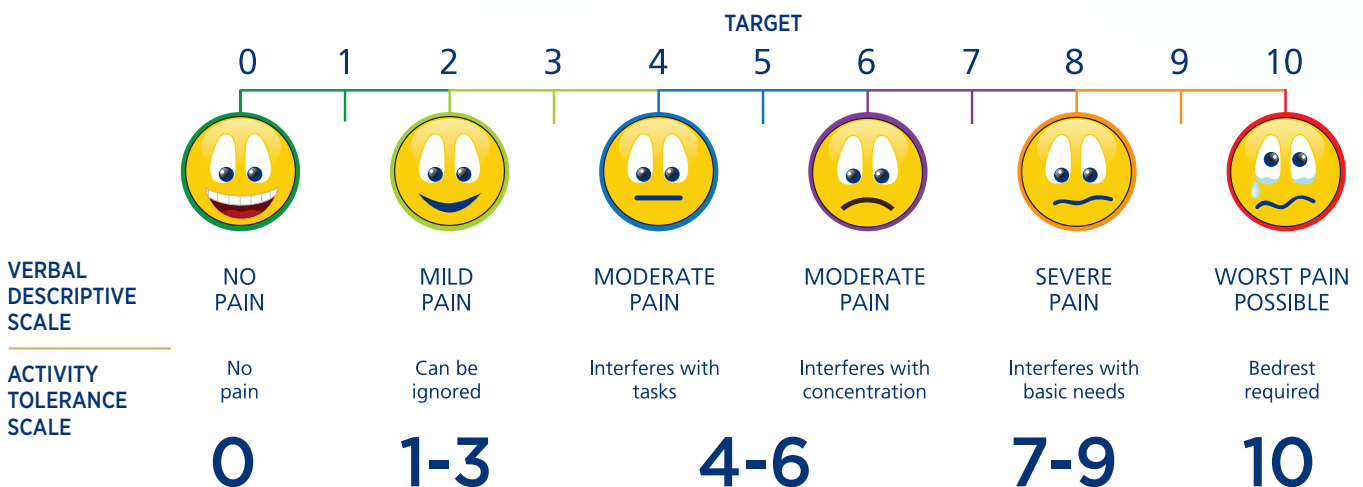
TARGET

0 1 2 3 4 5 6 7 8 9 10

VERBAL DESCRIPTIVE SCALE

NO PAIN

MILD PAIN

MODERATE PAIN

MODERATE PAIN

SEVERE PAIN

WORST PAIN POSSIBLE

ACTIVITY TOLERANCE SCALE

No pain

Can be ignored

Interferes with tasks

Interferes with concentration

Interferes with basic needs

Bedrest required

0

1-3

4-6

7-9

10